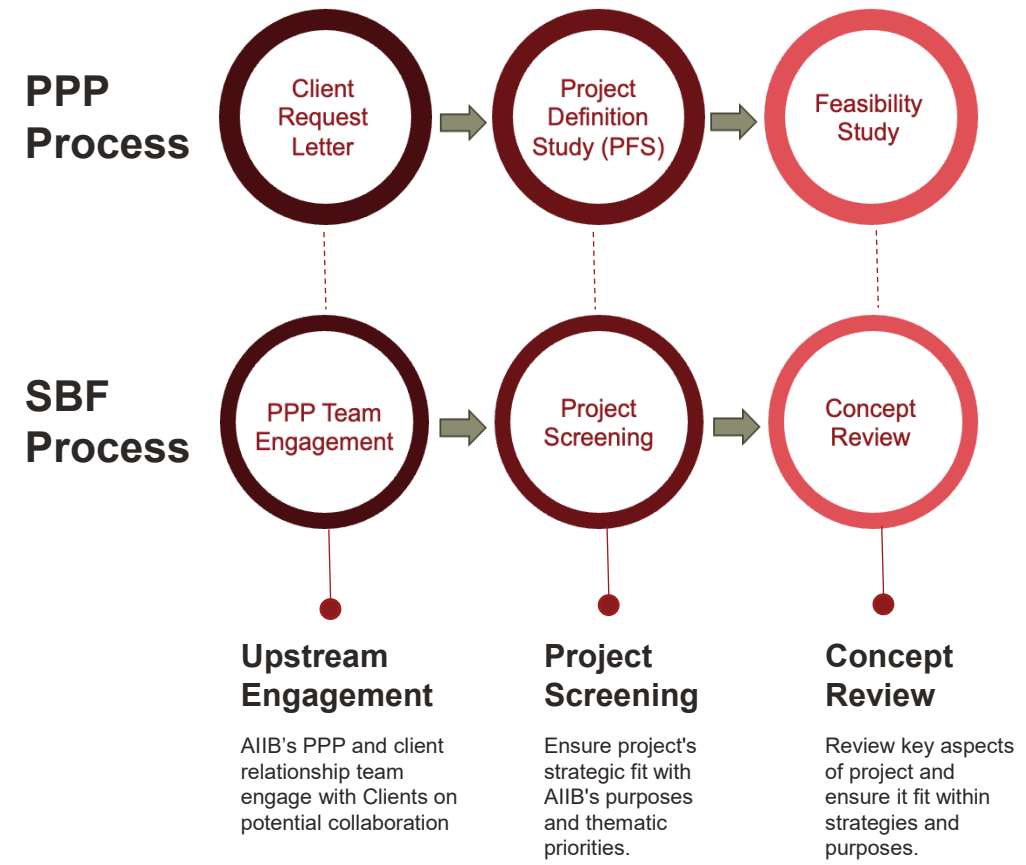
PPP Process

Client Request Letter

Project Definition Study (PFS)

Feasibility Study

SBF Process

PPP Team Engagement

Project Screening

Concept Review

Upstream Engagement

AIIB’s PPP and client relationship team engage with Clients on potential collaboration

Project Screening

Ensure project's strategic fit with AIIB's purposes and thematic priorities.

Concept Review

Review key aspects of project and ensure it fit within strategies and purposes.